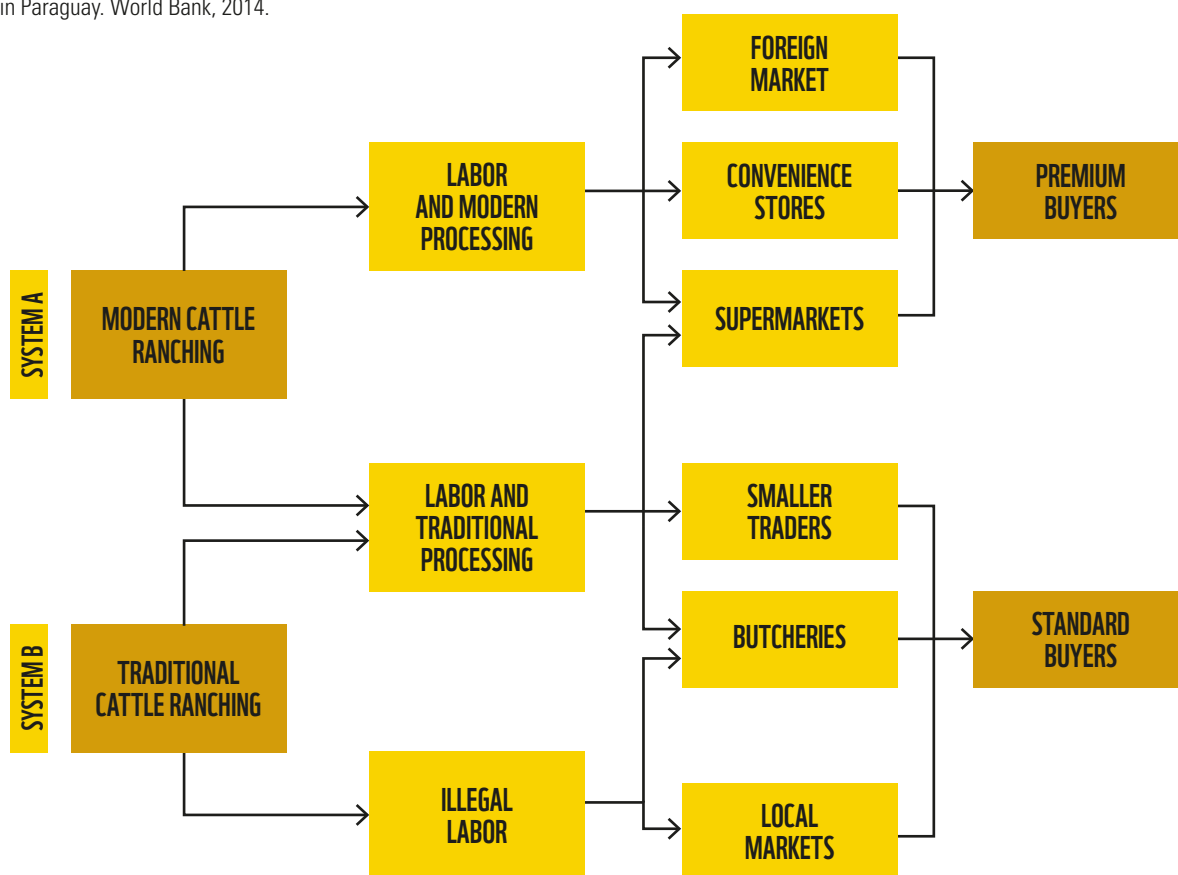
in Paraguay. World Bank, 2014.

SYSTEM A

MODERN CATTLE RANCHING

SYSTEM B

TRADITIONAL CATTLE RANCHING

LABOR AND MODERN PROCESSING

LABOR AND TRADITIONAL PROCESSING

ILLEGAL LABOR

FOREIGN MARKET

CONVENIENCE STORES

SUPERMARKETS

SMALLER TRADERS

BUTCHERIES

LOCAL MARKETS

PREMIUM BUYERS

STANDARD BUYERS